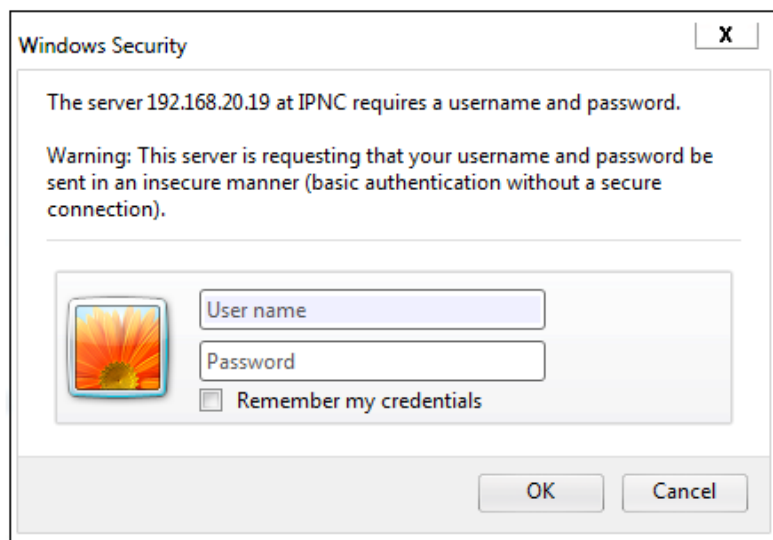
Windows Security

X

The server 192.168.20.19 at IPNC requires a username and password.

Warning: This server is requesting that your username and password be sent in an insecure manner (basic authentication without a secure connection).

User name

Password

Remember my credentials

OK

Cancel